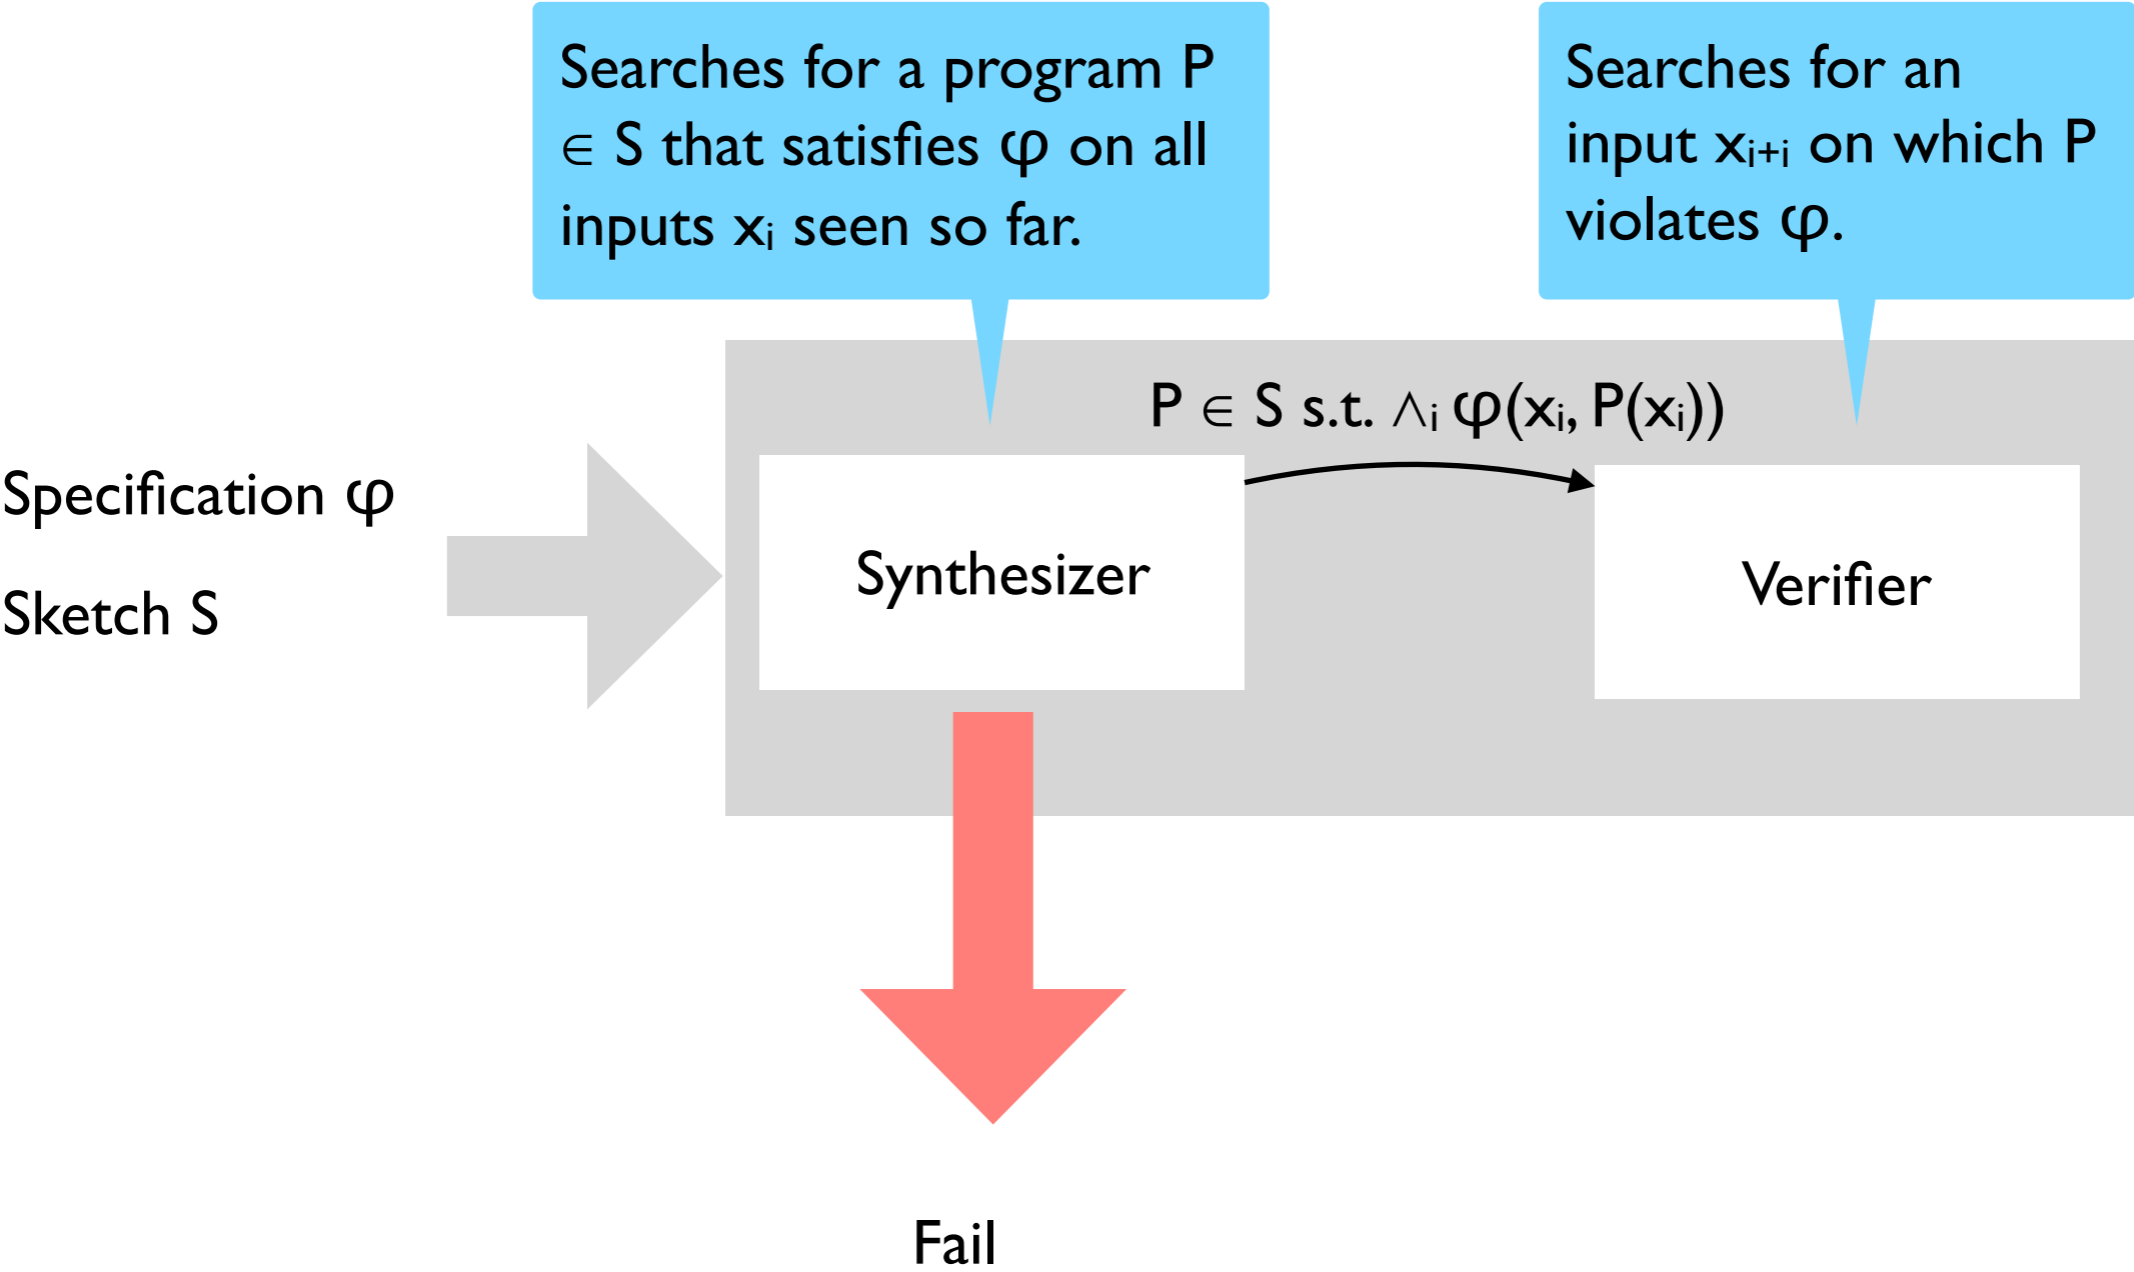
Searches for a program P $\in$ S that satisfies $\varphi$ on all inputs $x_i$ seen so far.

Searches for an input $x_{i+i}$ on which P violates $\varphi$.

P $\in$ S s.t. $\wedge_i$ $\varphi(x_i, P(x_i))$

Specification $\varphi$

Sketch S

Synthesizer

Verifier

Fail